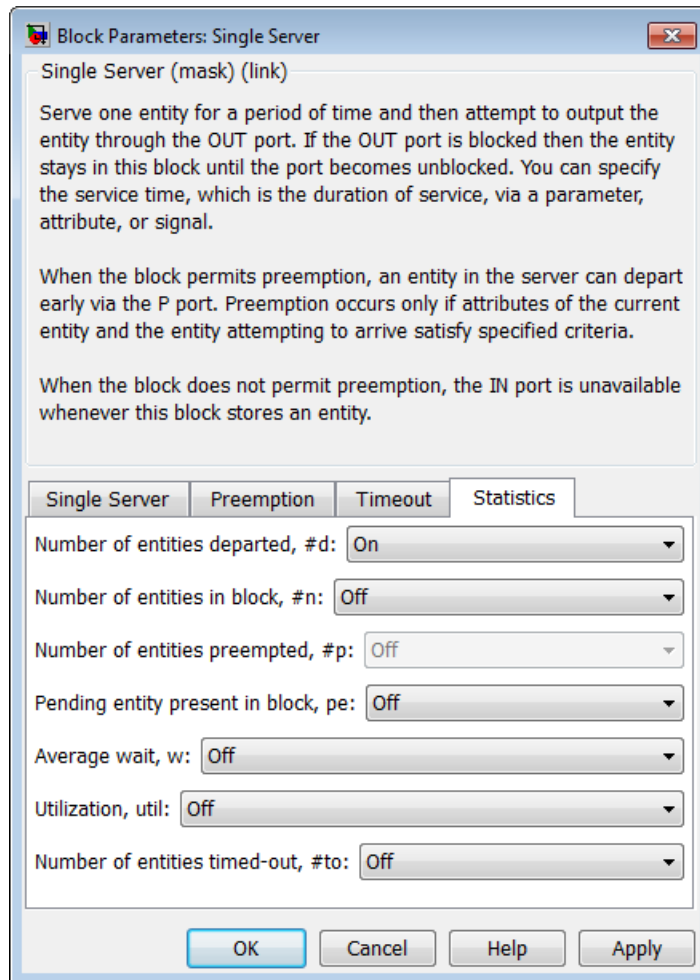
Block Parameters: Single Server

Single Server (mask) (link)

Serve one entity for a period of time and then attempt to output the entity through the OUT port. If the OUT port is blocked then the entity stays in this block until the port becomes unblocked. You can specify the service time, which is the duration of service, via a parameter, attribute, or signal.

When the block permits preemption, an entity in the server can depart early via the P port. Preemption occurs only if attributes of the current entity and the entity attempting to arrive satisfy specified criteria.

When the block does not permit preemption, the IN port is unavailable whenever this block stores an entity.

Single Server | Preemption | Timeout | Statistics

Number of entities departed, #d: On

Number of entities in block, #n: Off

Number of entities preempted, #p: Off

Pending entity present in block, pe: Off

Average wait, w: Off

Utilization, util: Off

Number of entities timed-out, #to: Off

OK | Cancel | Help | Apply